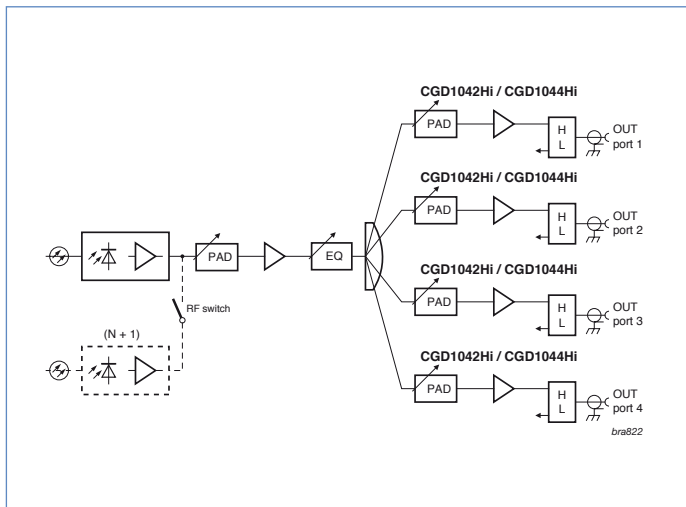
CGD1042Hi / CGD1044Hi

PAD

H
L

OUT
port 1

CGD1042Hi / CGD1044Hi

PAD

H
L

OUT
port 2

PAD

EQ

RF switch

(N + 1)

CGD1042Hi / CGD1044Hi

PAD

H
L

OUT
port 3

CGD1042Hi / CGD1044Hi

PAD

H
L

OUT
port 4

bra822